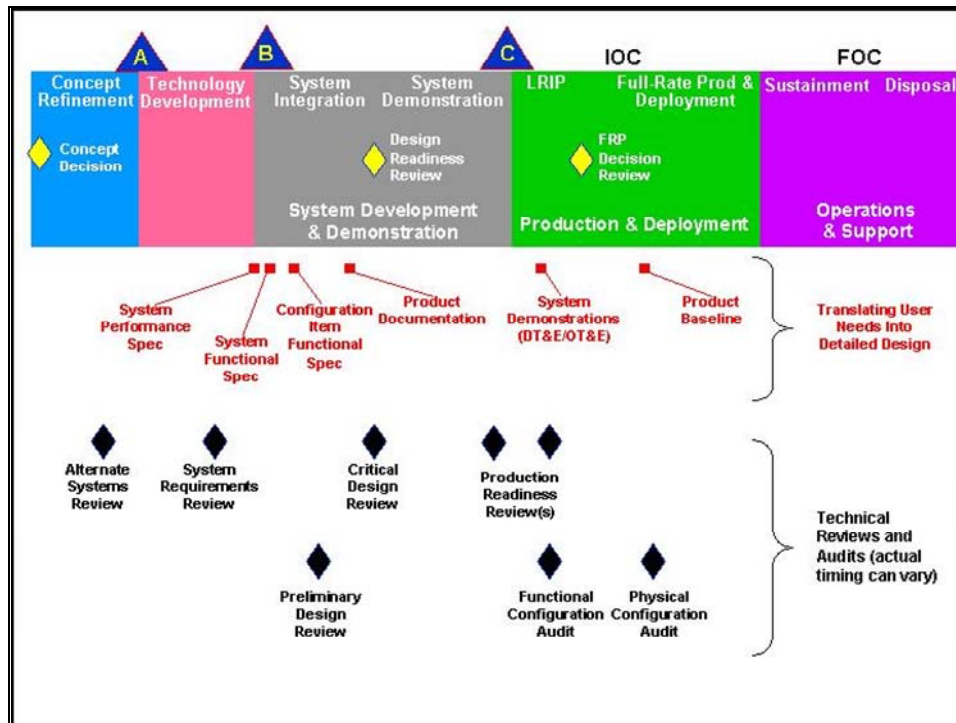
A B C IOC FOC

Concept Refinement
Concept Decision

Technology Development

System Integration
System Demonstration
Design Readiness Review
System Development & Demonstration

LRIP
Full-Rate Prod & Deployment
FRP Decision Review
Production & Deployment

Sustainment
Disposal
Operations & Support

System Performance Spec
System Functional Spec
Configuration Item Functional Spec
Product Documentation
System Demonstrations (DT&E/OT&E)
Product Baseline

Translating User Needs Into Detailed Design

Alternate Systems Review
System Requirements Review
Critical Design Review
Production Readiness Review(s)
Preliminary Design Review
Functional Configuration Audit
Physical Configuration Audit

Technical Reviews and Audits (actual timing can vary)